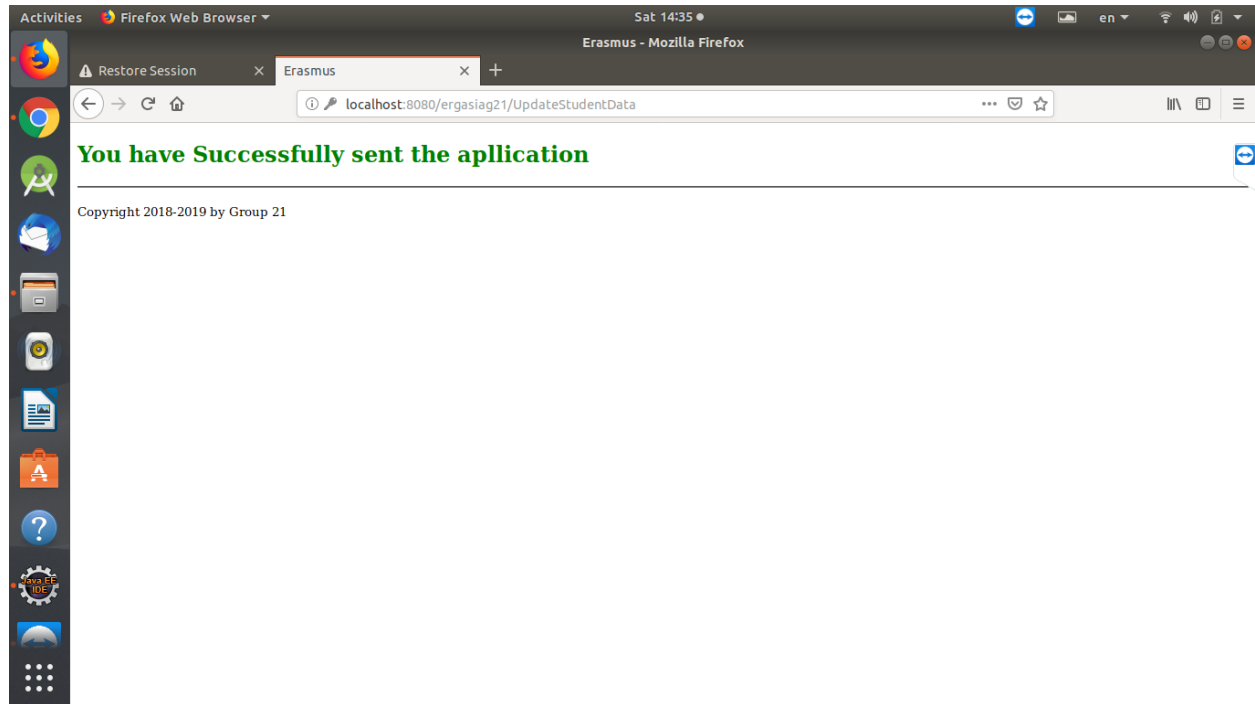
Activities Firefox Web Browser ▾ Sat 14:35 ● en ▾

Erasmus - Mozilla Firefox

Restore Session × Erasmus × +

localhost:8080/ergasiag21/UpdateStudentData

You have Successfully sent the apllication

Copyright 2018-2019 by Group 21

Java EE IDE